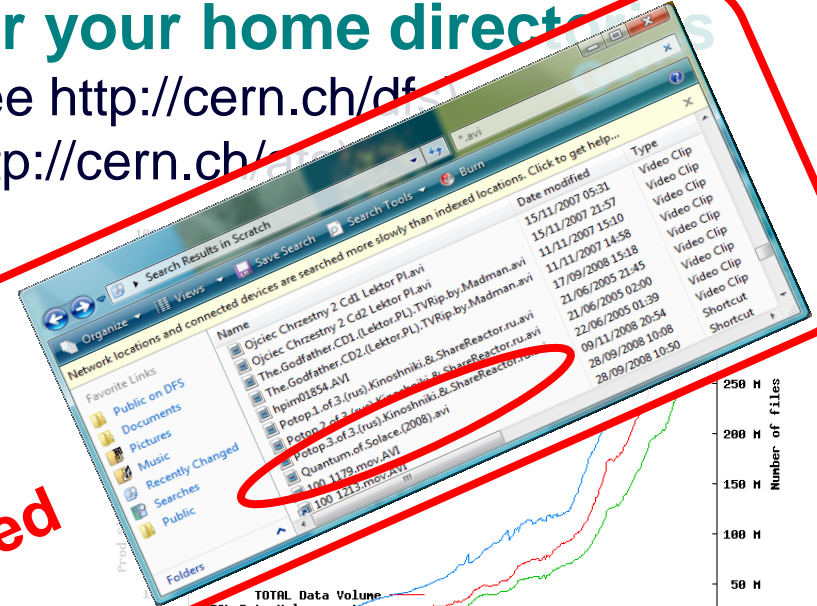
r your home directo

ee http://cern.ch/dfs

p://cern.ch/a

*.avi

Organize ▾ Views ▾ Save Search Search Tools ▾ Burn

Search Results in Scratch

Network locations and connected devices are searched more slowly than indexed locations. Click to get help...

Favorite Links

Public on DFS

Documents

Pictures

Music

Recently Changed

Searches

Public

Folders

| Name | Date modified | Type |
|---|---|---|
| Ojciec Chrzestny 2 Cd1 Lektor Pl.avi | 15/11/2007 05:31 | Video Clip |
| Ojciec Chrzestny 2 Cd2 Lektor Pl.avi | 15/11/2007 21:57 | Video Clip |
| The.Godfather.CD1.(Lektor.PL).TVRip.by.Madman.avi | 11/11/2007 15:10 | Video Clip |
| The.Godfather.CD2.(Lektor.PL).TVRip.by.Madman.avi | 11/11/2007 14:58 | Video Clip |
| hpim01854.AVI | 17/09/2008 15:18 | Video Clip |
| Potop.1.of.3.(rus).Kinoshniki.&.ShareReactor.ru.avi | 21/06/2005 21:45 | Video Clip |
| Potop.2.of.3.(rus).Kinoshniki.&.ShareReactor.ru.avi | 21/06/2005 02:00 | Video Clip |
| Potop.3.of.3.(rus).Kinoshniki.&.ShareReactor.ru.avi | 22/06/2005 01:39 | Video Clip |
| Quantum.of.Solace.(2008).avi | 09/11/2008 20:54 | Video Clip |
| 100_1179.mov.AVI | 28/09/2008 10:08 | Shortcut |
| 100_1213.mov.AVI | 28/09/2008 10:50 | Shortcut |

ed

250 M

200 M

150 M

100 M

50 M

Number of files

TOTAL Data Volume

Prod